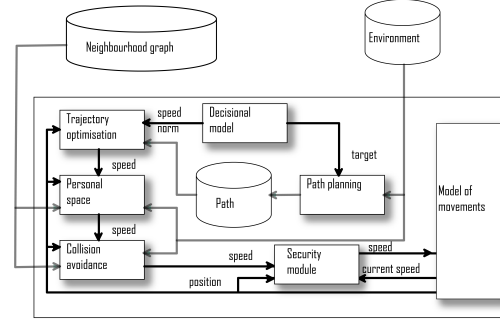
Neighbourhood graph

Environment

Trajectory optimisation

speed
norm

Decisional model

target

speed

Personal space

Path

Path planning

Model of movements

speed

Collision avoidance

speed

Security module

speed

current speed

position